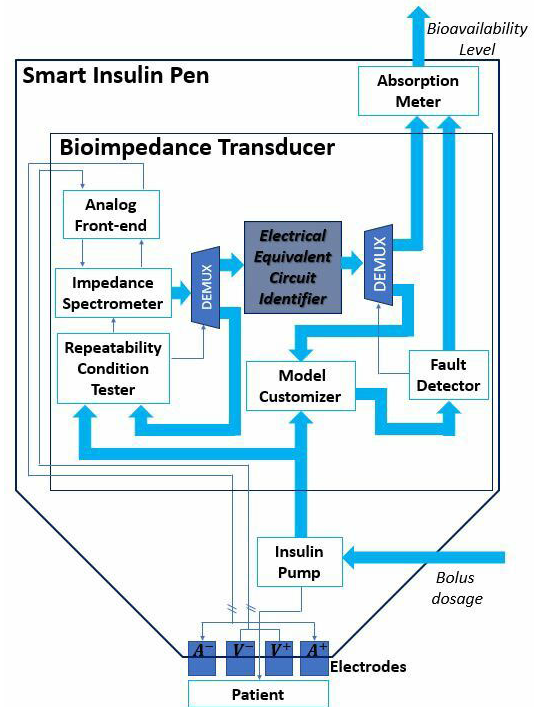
Bioavailability Level

Smart Insulin Pen

Absorption Meter

Bioimpedance Transducer

Analog Front-end

Electrical Equivalent Circuit Identifier

DEMUX

DEMUX

Impedance Spectrometer

Repeatability Condition Tester

Model Customizer

Fault Detector

Insulin Pump

Bolus dosage

$A^-$ $V^-$ $V^+$ $A^+$ Electrodes

Patient